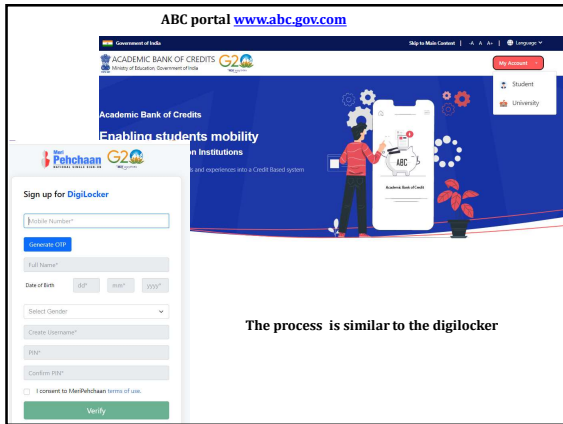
ABC portal www.abc.gov.com

Government of India

Skip to Main Content | -A A A+ | Language

ACADEMIC BANK OF CREDITS

Ministry of Education, Government of India

G20

My Account

Student

University

Academic Bank of Credits

Enabling students mobility

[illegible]on Institutions

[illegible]s and experiences into a Credit Based system

ABC

Academic Bank of Credit

Meri Pehchaan

NATIONAL SINGLE SIGN ON

G20

Sign up for DigiLocker

Mobile Number*

Generate OTP

Full Name*

Date of Birth dd* mm* yyyy*

Select Gender

Create Username*

PIN*

Confirm PIN*

I consent to MeriPehchaan terms of use.

Verify

The process is similar to the digilocker